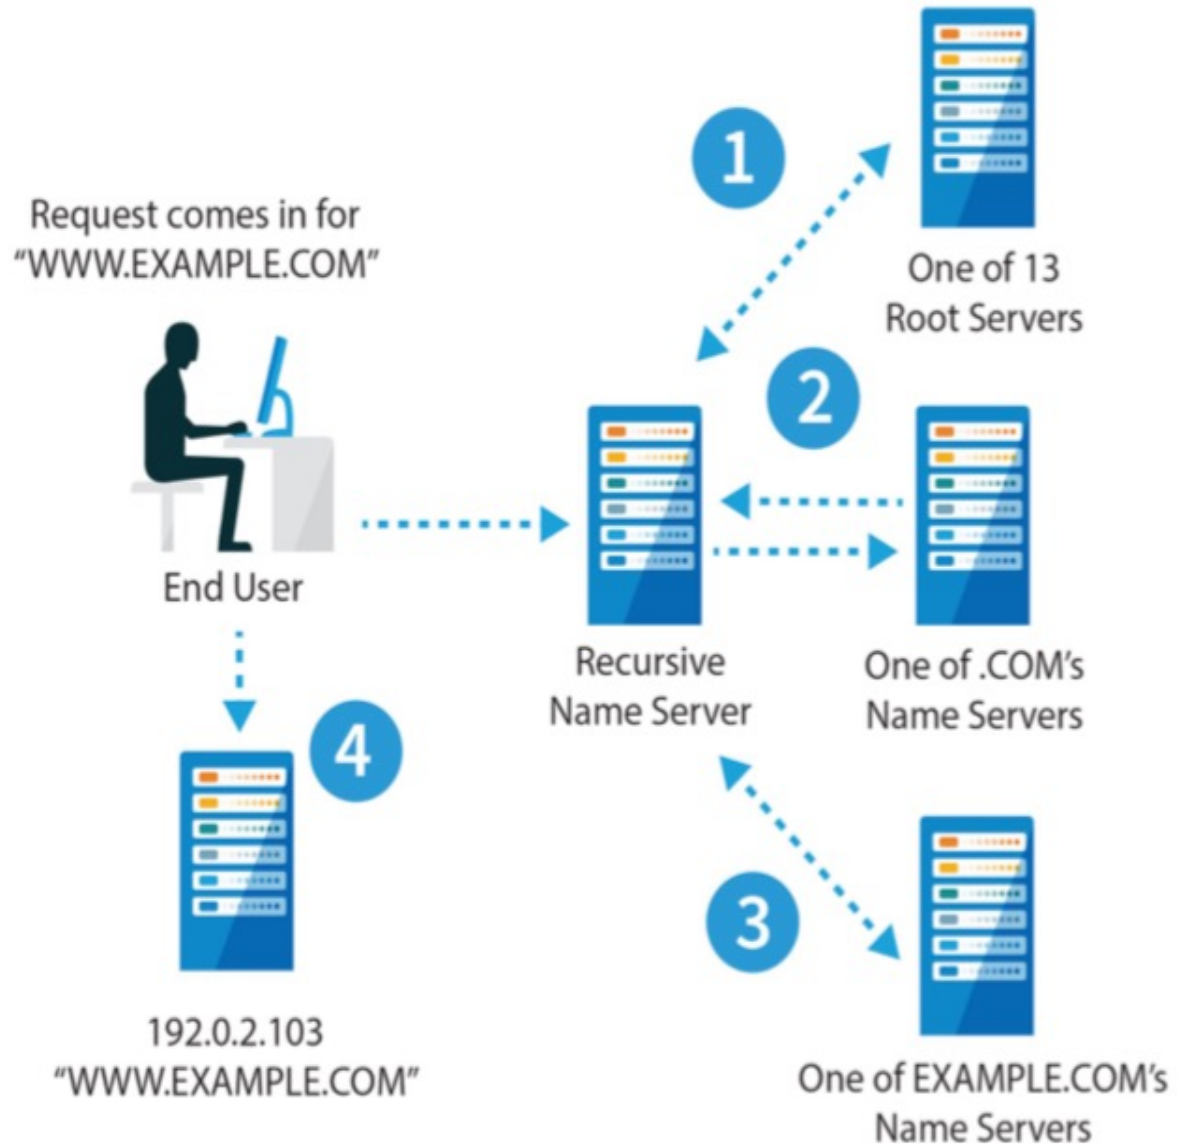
1

One of 13 Root Servers

Request comes in for "WWW.EXAMPLE.COM"

2

End User

Recursive Name Server

One of .COM's Name Servers

4

3

192.0.2.103 "WWW.EXAMPLE.COM"

One of EXAMPLE.COM's Name Servers